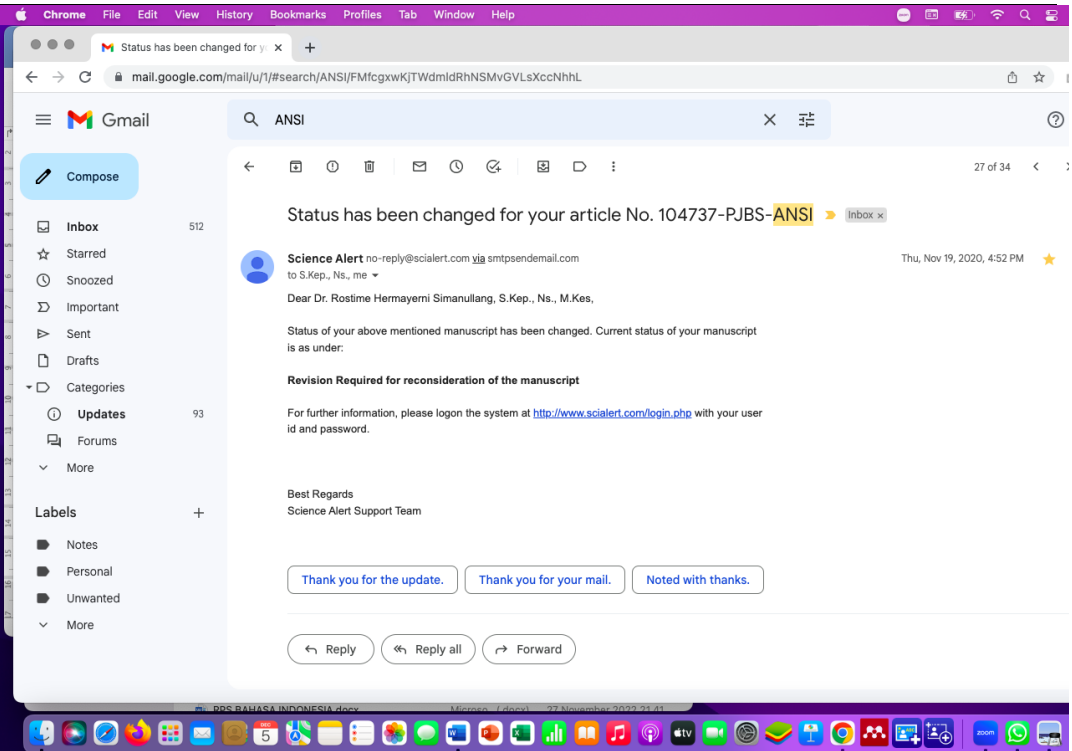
Chrome File Edit View History Bookmarks Profiles Tab Window Help

Status has been changed for y

mail.google.com/mail/u/1/#search/ANSI/FMfcgxwKjTWdmldRhNSMvGVLsXccNhhL

Gmail

ANSI

Compose

Inbox 512
Starred
Snoozed
Important
Sent
Drafts
Categories
Updates 93
Forums
More

Labels
Notes
Personal
Unwanted
More

27 of 34

Status has been changed for your article No. 104737-PJBS-ANSI Inbox ×

Science Alert no-reply@scialert.com via smtpsendemail.com
to S.Kep., Ns., me

Thu, Nov 19, 2020, 4:52 PM

Dear Dr. Rostime Hermayerni Simanullang, S.Kep., Ns., M.Kes,

Status of your above mentioned manuscript has been changed. Current status of your manuscript is as under:

Revision Required for reconsideration of the manuscript

For further information, please logon the system at http://www.scialert.com/login.php with your user id and password.

Best Regards
Science Alert Support Team

Thank you for the update. Thank you for your mail. Noted with thanks.

Reply Reply all Forward

RPS BAHASA INDONESIA.docx Microso...(docx) 27 November 2022 21.41